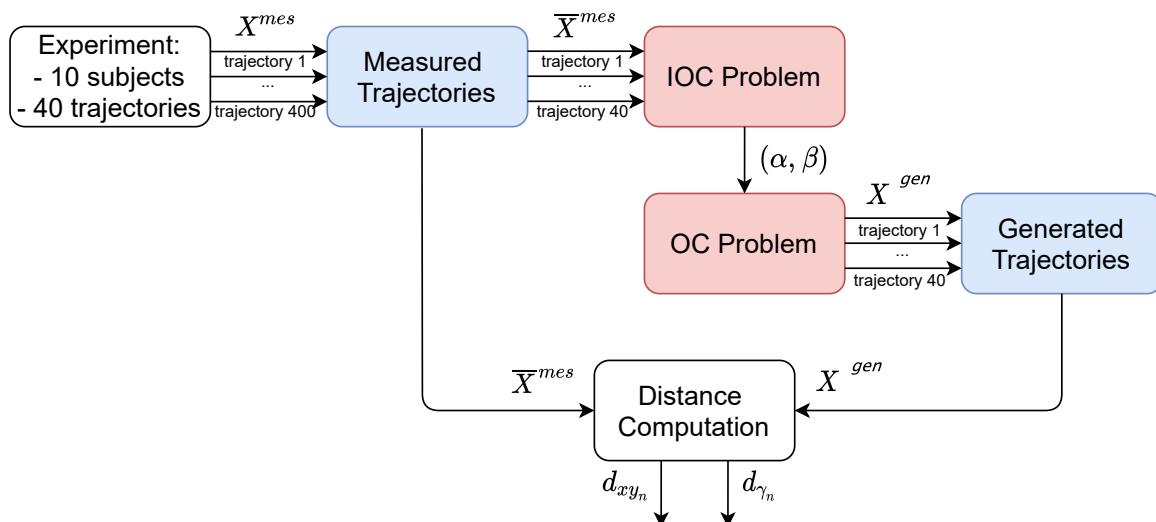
Experiment:
- 10 subjects
- 40 trajectories

$X^{mes}$

trajectory 1
...
trajectory 400

Measured Trajectories

$\overline{X}^{mes}$

trajectory 1
...
trajectory 40

IOC Problem

$(\alpha, \beta)$

OC Problem

$X^{gen}$

trajectory 1
...
trajectory 40

Generated Trajectories

$\overline{X}^{mes}$

Distance Computation

$X^{gen}$

$d_{xy_n}$

$d_{\gamma_n}$